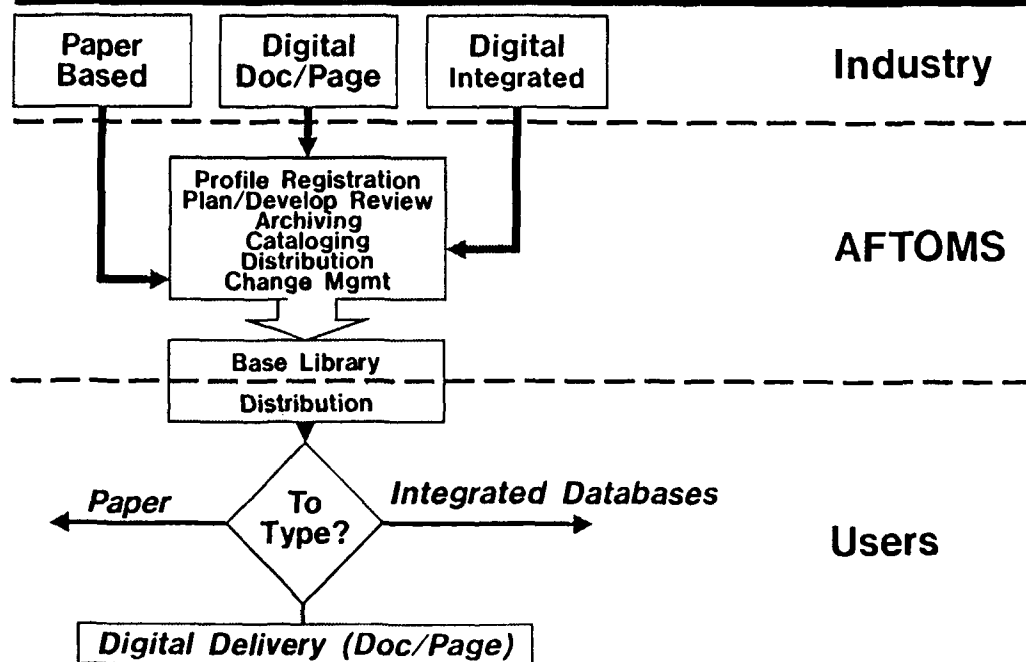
Paper Based

Digital Doc/Page

Digital Integrated

Industry

Profile Registration
Plan/Develop Review
Archiving
Cataloging
Distribution
Change Mgmt

AFTOMS

Base Library

Distribution

Paper

To Type?

Integrated Databases

Users

Digital Delivery (Doc/Page)